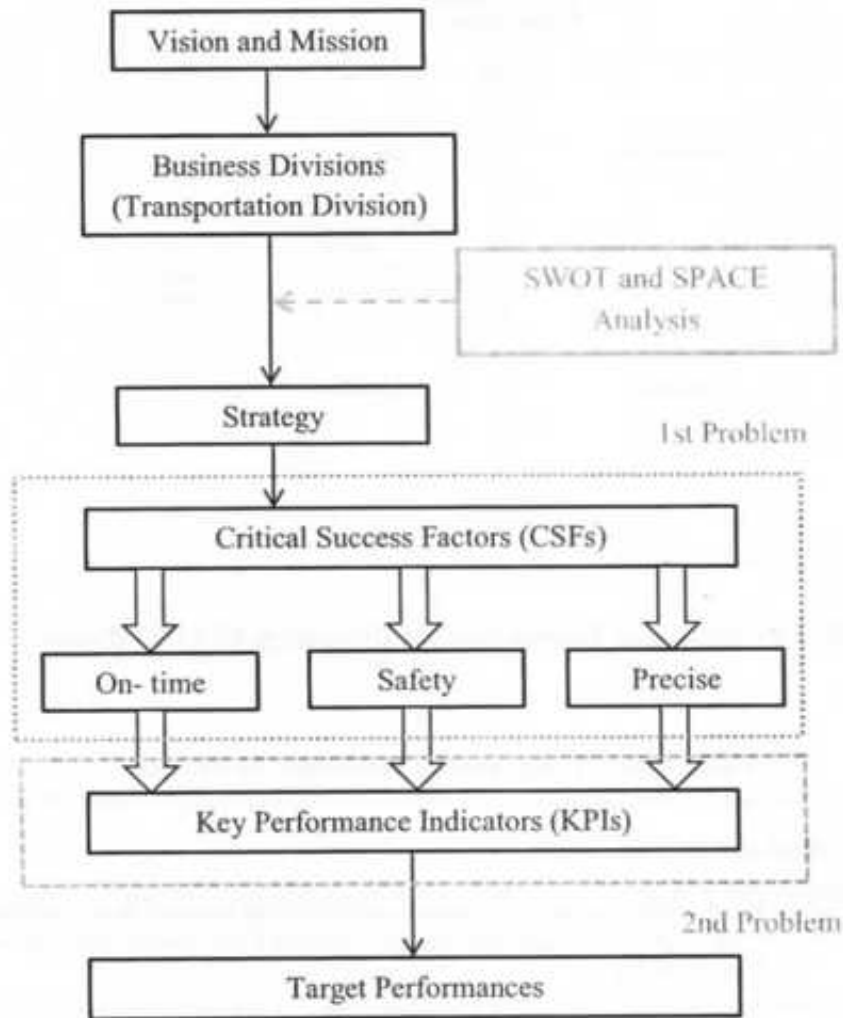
Vision and Mission

Business Divisions
(Transportation Division)

SWOT and SPACE
Analysis

Strategy

1st Problem

Critical Success Factors (CSFs)

On- time

Safety

Precise

Key Performance Indicators (KPIs)

2nd Problem

Target Performances